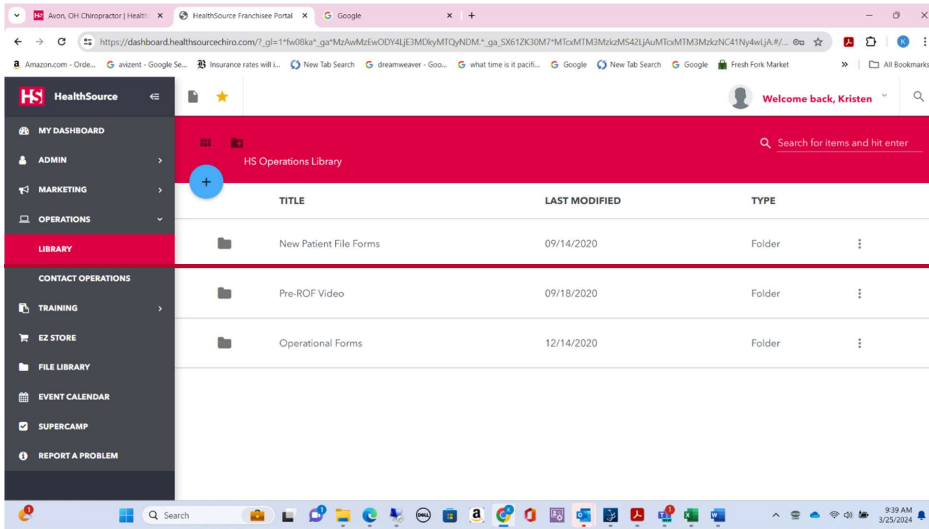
Avon, OH Chiropractor | Health
HealthSource Franchisee Portal
Google
https://dashboard.healthsourcechiro.com/?_gl=1*fw08ka*_ga*MzAwMzEwODY4LjE3MDkyMTQyNDM.*_ga_5X61ZK30M7*MTcxMTM3MzkzMS42LjAuMTcxMTM3MzkzNC41Ny4wLjA.#/...
Amazon.com - Orde...
avizent - Google Se...
Insurance rates will i...
New Tab Search
dreamweaver - Goo...
what time is it pacifi...
Google
New Tab Search
Google
Fresh Fork Market
All Bookmarks

HealthSource
Welcome back, Kristen
MY DASHBOARD
ADMIN
MARKETING
OPERATIONS
LIBRARY
CONTACT OPERATIONS
TRAINING
EZ STORE
FILE LIBRARY
EVENT CALENDAR
SUPERCAMP
REPORT A PROBLEM

HS Operations Library
Search for items and hit enter

| TITLE | LAST MODIFIED | TYPE |
|---|---|---|
| New Patient File Forms | 09/14/2020 | Folder |
| Pre-ROF Video | 09/18/2020 | Folder |
| Operational Forms | 12/14/2020 | Folder |

Search
9:39 AM
3/25/2024